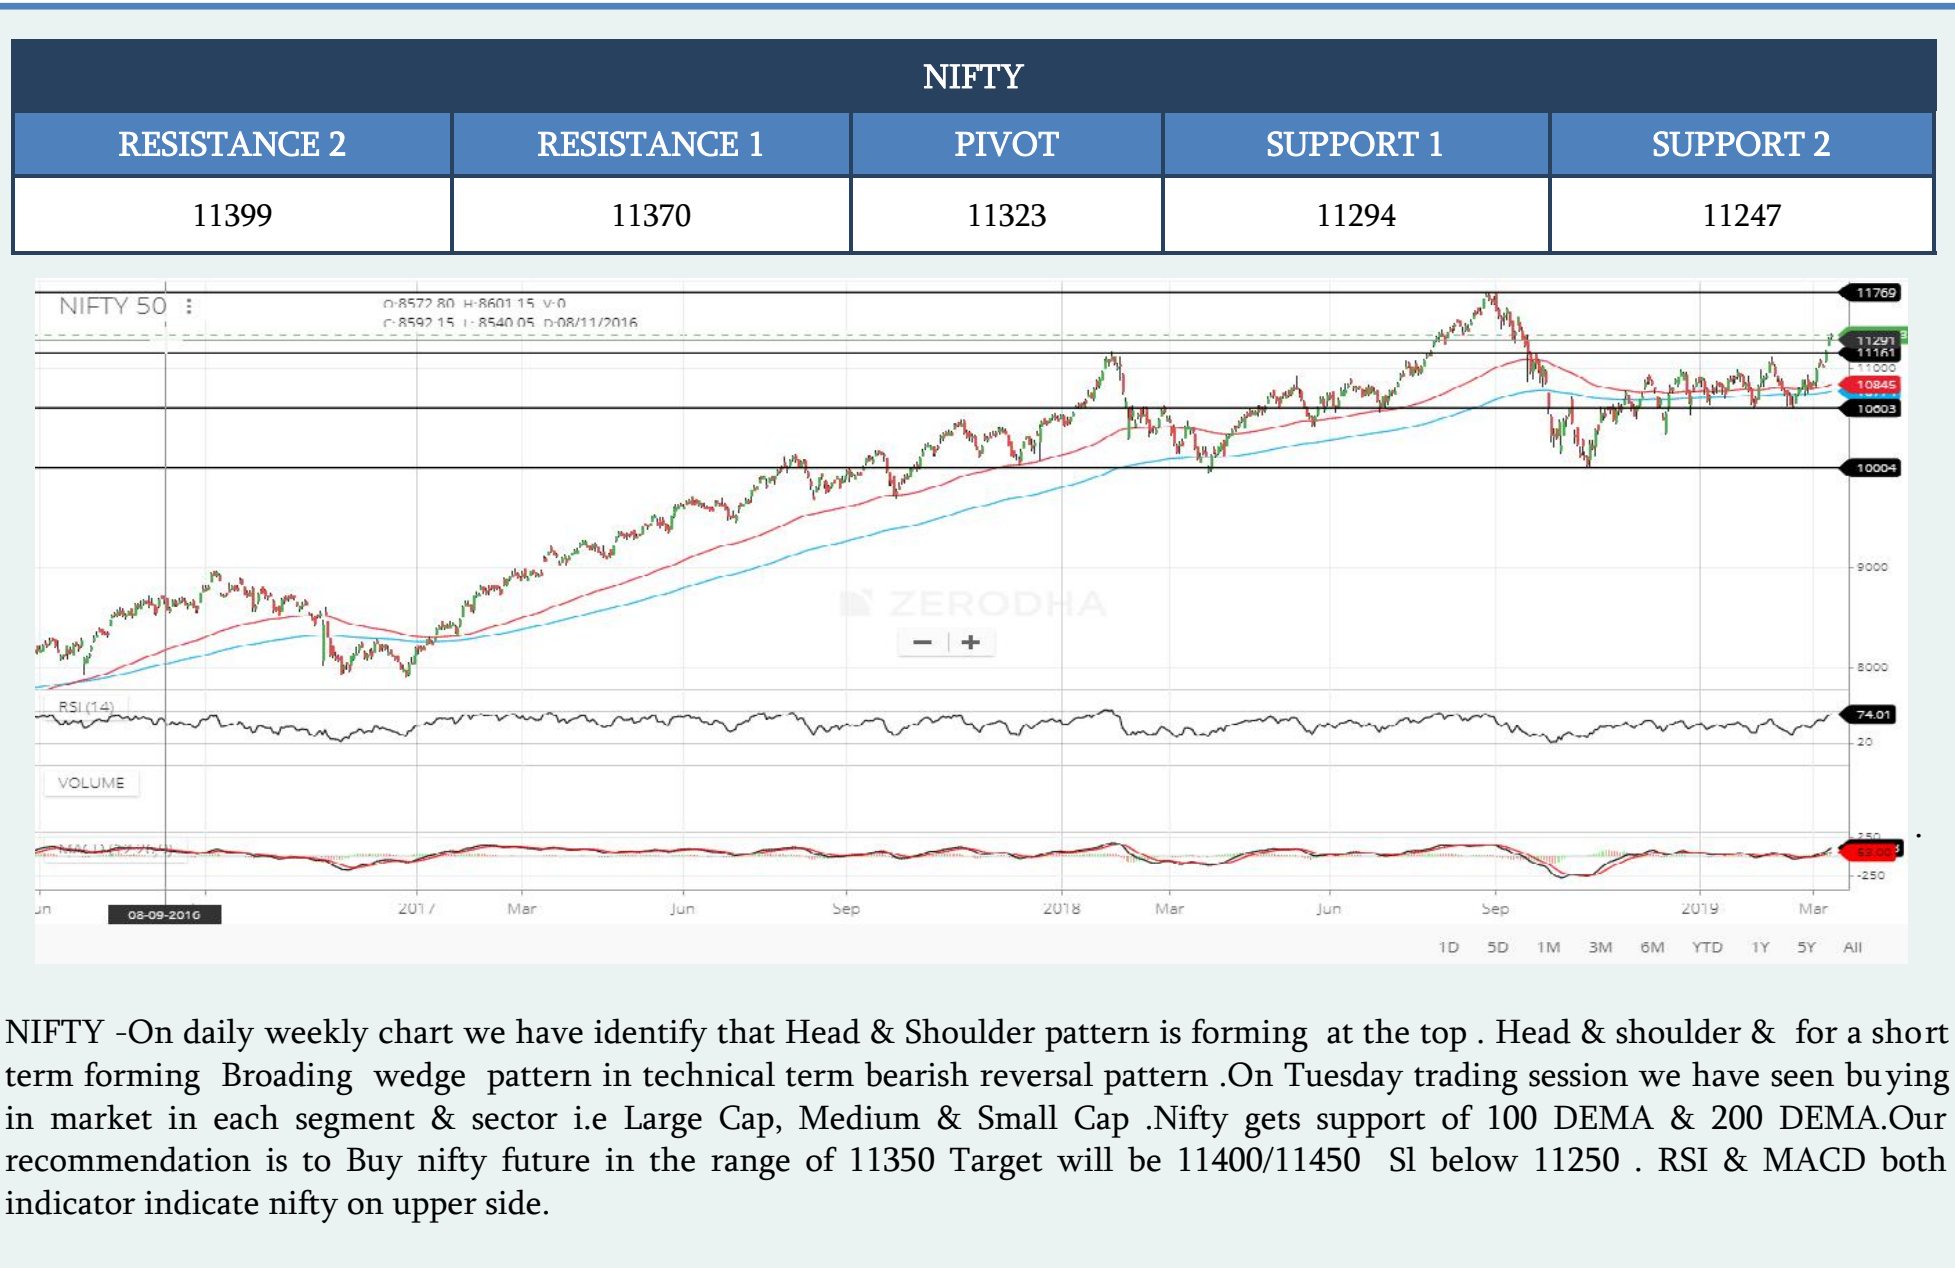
NIFTY

| RESISTANCE 2 | RESISTANCE 1 | PIVOT | SUPPORT 1 | SUPPORT 2 |
|---|---|---|---|---|
| 11399 | 11370 | 11323 | 11294 | 11247 |

NIFTY 50

O:8572.80 H:8601.15 V:0
C:8592.15 L:8540.05 D:08/11/2016

11769
11291
11161
11000
10845
10603
10004
9000
8000

ZERODHA

− +

RSI (14)
74.01
20

VOLUME

MACD (12,26,9)
250
-250
53.00

Jun
08-09-2016
2017
Mar
Jun
Sep
2018
Mar
Jun
Sep
2019
Mar

1D 5D 1M 3M 6M YTD 1Y 5Y All

NIFTY -On daily weekly chart we have identify that Head & Shoulder pattern is forming at the top . Head & shoulder & for a short term forming Broading wedge pattern in technical term bearish reversal pattern .On Tuesday trading session we have seen buying in market in each segment & sector i.e Large Cap, Medium & Small Cap .Nifty gets support of 100 DEMA & 200 DEMA.Our recommendation is to Buy nifty future in the range of 11350 Target will be 11400/11450 Sl below 11250 . RSI & MACD both indicator indicate nifty on upper side.